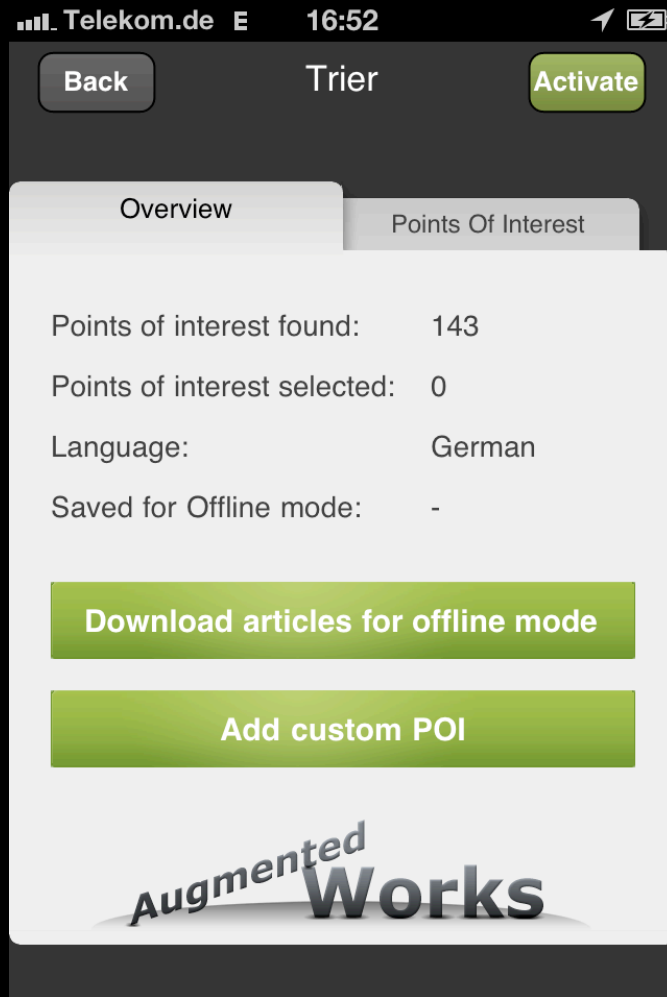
Telekom.de E 16:52

Back Trier Activate

Overview

Points Of Interest

Points of interest found: 143

Points of interest selected: 0

Language: German

Saved for Offline mode: -

Download articles for offline mode

Add custom POI

Augmented Works